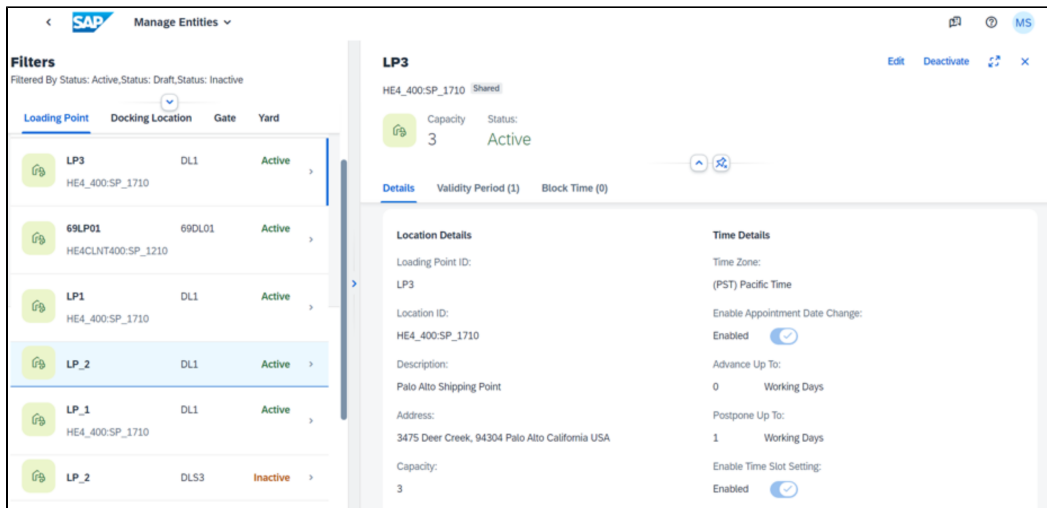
SAP Manage Entities

MS

Filters
Filtered By Status: Active,Status: Draft,Status: Inactive

Loading Point Docking Location Gate Yard

LP3 DL1 Active
HE4_400:SP_1710

69LP01 69DL01 Active
HE4CLNT400:SP_1210

LP1 DL1 Active
HE4_400:SP_1710

LP_2 DL1 Active

LP_1 DL1 Active
HE4_400:SP_1710

LP_2 DLS3 Inactive

LP3
HE4_400:SP_1710 Shared

Edit Deactivate

Capacity
3
Status:
Active

Details Validity Period (1) Block Time (0)

Location Details

Loading Point ID:
LP3

Location ID:
HE4_400:SP_1710

Description:
Palo Alto Shipping Point

Address:
3475 Deer Creek, 94304 Palo Alto California USA

Capacity:
3

Time Details

Time Zone:
(PST) Pacific Time

Enable Appointment Date Change:
Enabled

Advance Up To:
0 Working Days

Postpone Up To:
1 Working Days

Enable Time Slot Setting:
Enabled